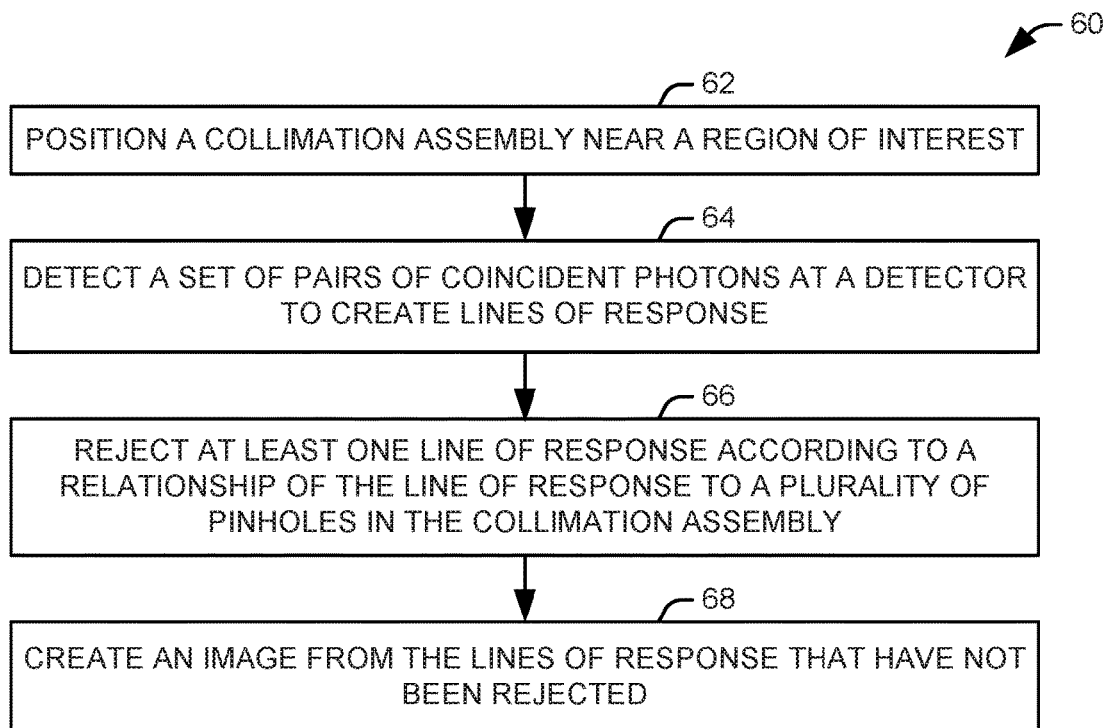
60

62

POSITION A COLLIMATION ASSEMBLY NEAR A REGION OF INTEREST

64

DETECT A SET OF PAIRS OF COINCIDENT PHOTONS AT A DETECTOR TO CREATE LINES OF RESPONSE

66

REJECT AT LEAST ONE LINE OF RESPONSE ACCORDING TO A RELATIONSHIP OF THE LINE OF RESPONSE TO A PLURALITY OF PINHOLES IN THE COLLIMATION ASSEMBLY

68

CREATE AN IMAGE FROM THE LINES OF RESPONSE THAT HAVE NOT BEEN REJECTED